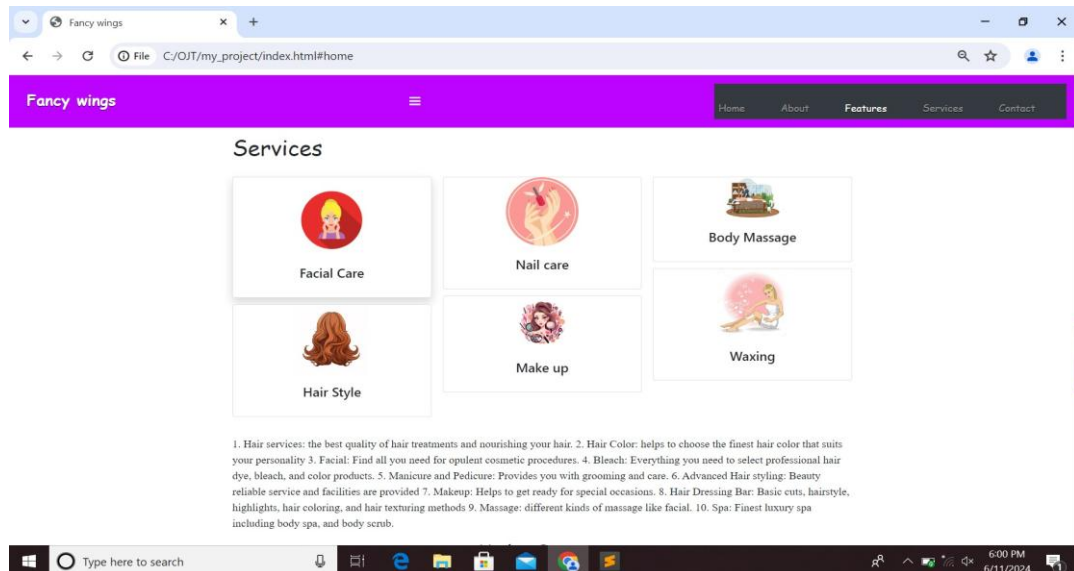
Fancy wings
File C:/OJT/my_project/index.html#home

Fancy wings
≡
Home About Features Services Contact

Services

Facial Care

Nail care

Body Massage

Hair Style

Make up

Waxing

1. Hair services: the best quality of hair treatments and nourishing your hair. 2. Hair Color: helps to choose the finest hair color that suits your personality 3. Facial: Find all you need for opulent cosmetic procedures. 4. Bleach: Everything you need to select professional hair dye, bleach, and color products. 5. Manicure and Pedicure: Provides you with grooming and care. 6. Advanced Hair styling: Beauty reliable service and facilities are provided 7. Makeup: Helps to get ready for special occasions. 8. Hair Dressing Bar: Basic cuts, hairstyle, highlights, hair coloring, and hair texturing methods 9. Massage: different kinds of massage like facial. 10. Spa: Finest luxury spa including body spa, and body scrub.

Type here to search
6:00 PM
6/11/2024